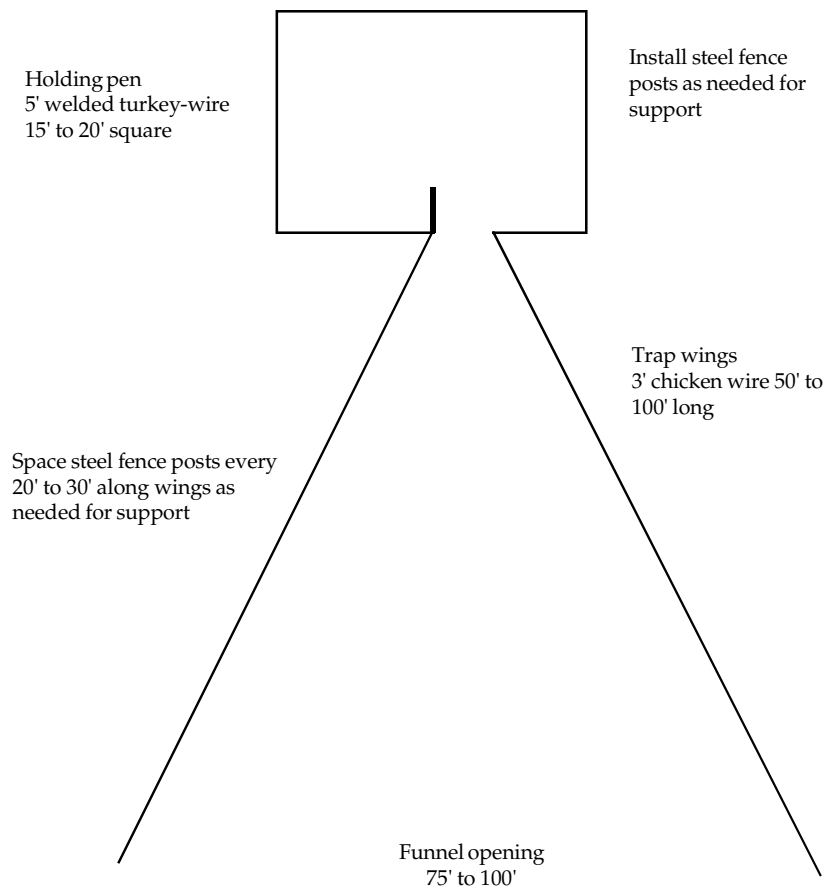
Holding pen
5' welded turkey-wire
15' to 20' square

Install steel fence posts as needed for support

Trap wings
3' chicken wire 50' to 100' long

Space steel fence posts every 20' to 30' along wings as needed for support

Funnel opening
75' to 100'